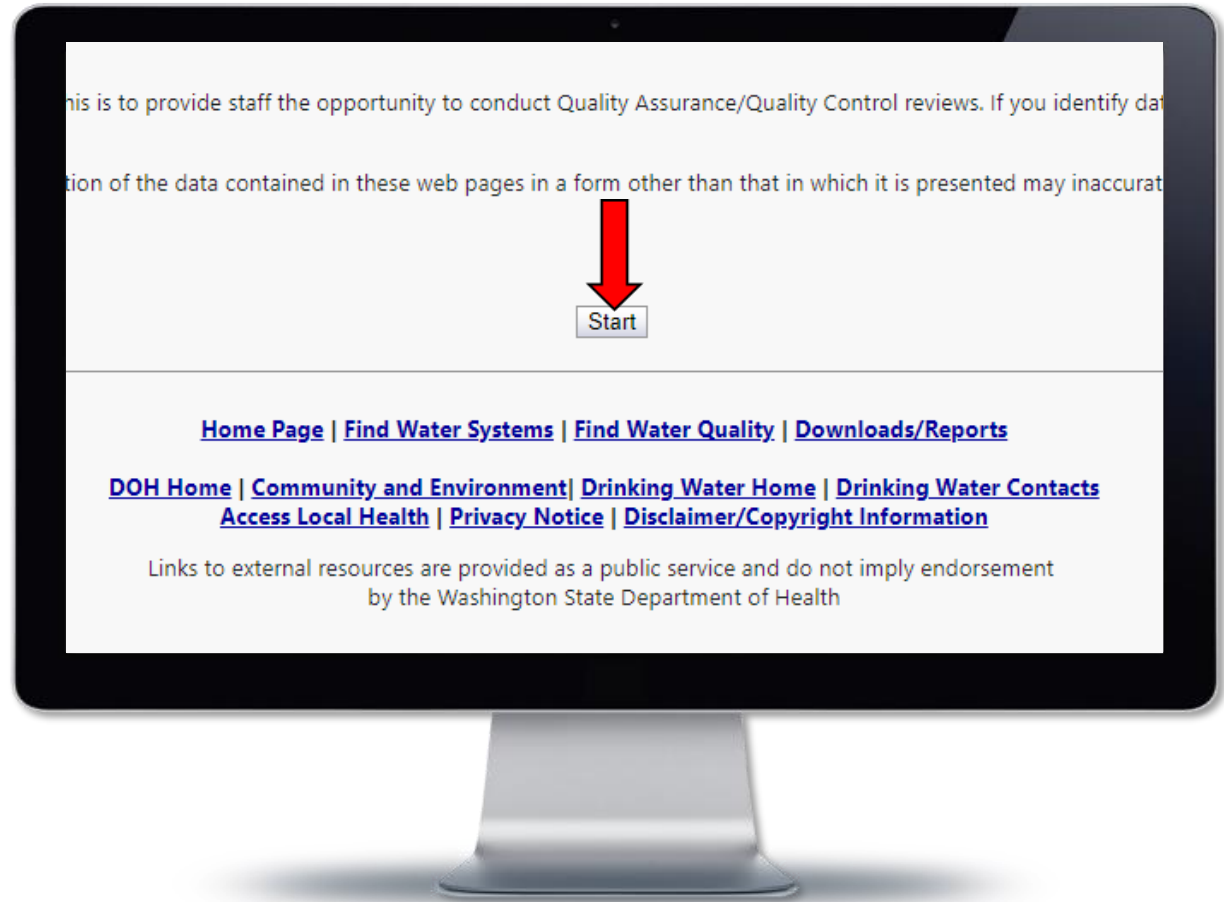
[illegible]his is to provide staff the opportunity to conduct Quality Assurance/Quality Control reviews. If you identify dat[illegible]

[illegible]tion of the data contained in these web pages in a form other than that in which it is presented may inaccurat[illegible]

Start

Home Page | Find Water Systems | Find Water Quality | Downloads/Reports

DOH Home | Community and Environment| Drinking Water Home | Drinking Water Contacts
Access Local Health | Privacy Notice | Disclaimer/Copyright Information

Links to external resources are provided as a public service and do not imply endorsement by the Washington State Department of Health